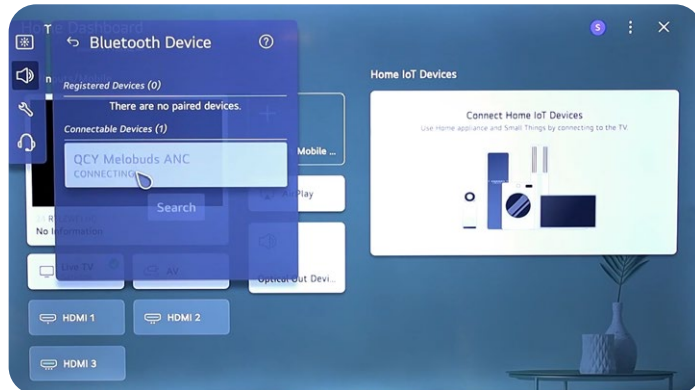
Home Dashboard

Bluetooth Device

Registered Devices (0)

There are no paired devices.

Connectable Devices (1)

QCY Melobuds ANC

CONNECTING

Search

Mobile ...

Play

Optical Out Devi...

No Information

Live TV

AV

HDMI 1

HDMI 2

HDMI 3

S

Home IoT Devices

Connect Home IoT Devices

Use Home appliance and Small Things by connecting to the TV.